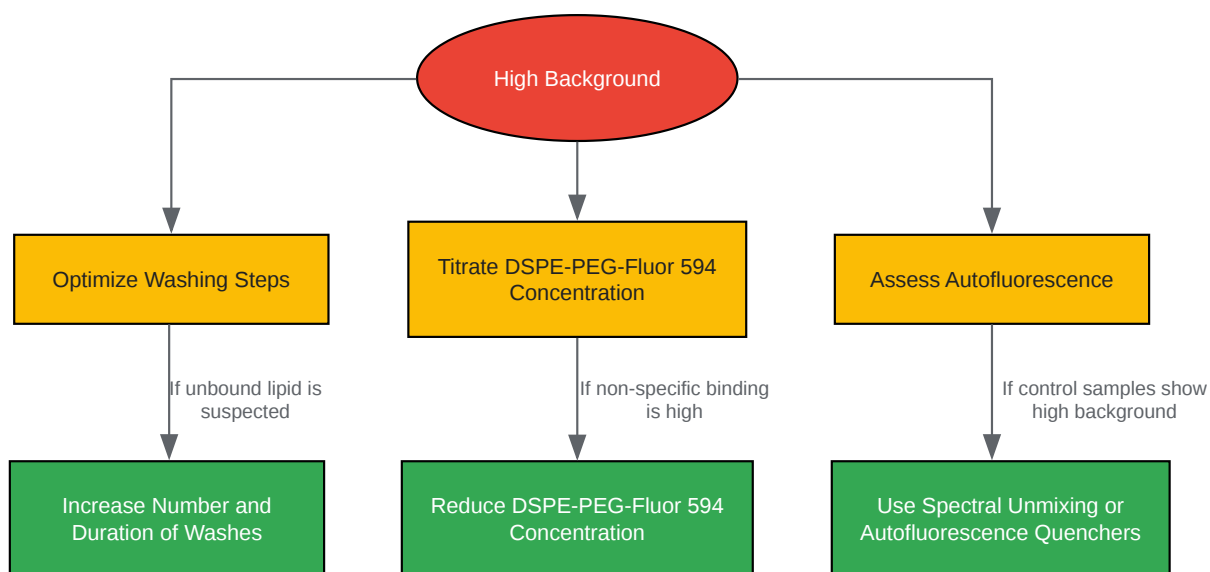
High Background

Optimize Washing Steps

Titrate DSPE-PEG-Fluor 594 Concentration

Assess Autofluorescence

If unbound lipid is suspected

If non-specific binding is high

If control samples show high background

Increase Number and Duration of Washes

Reduce DSPE-PEG-Fluor 594 Concentration

Use Spectral Unmixing or Autofluorescence Quenchers